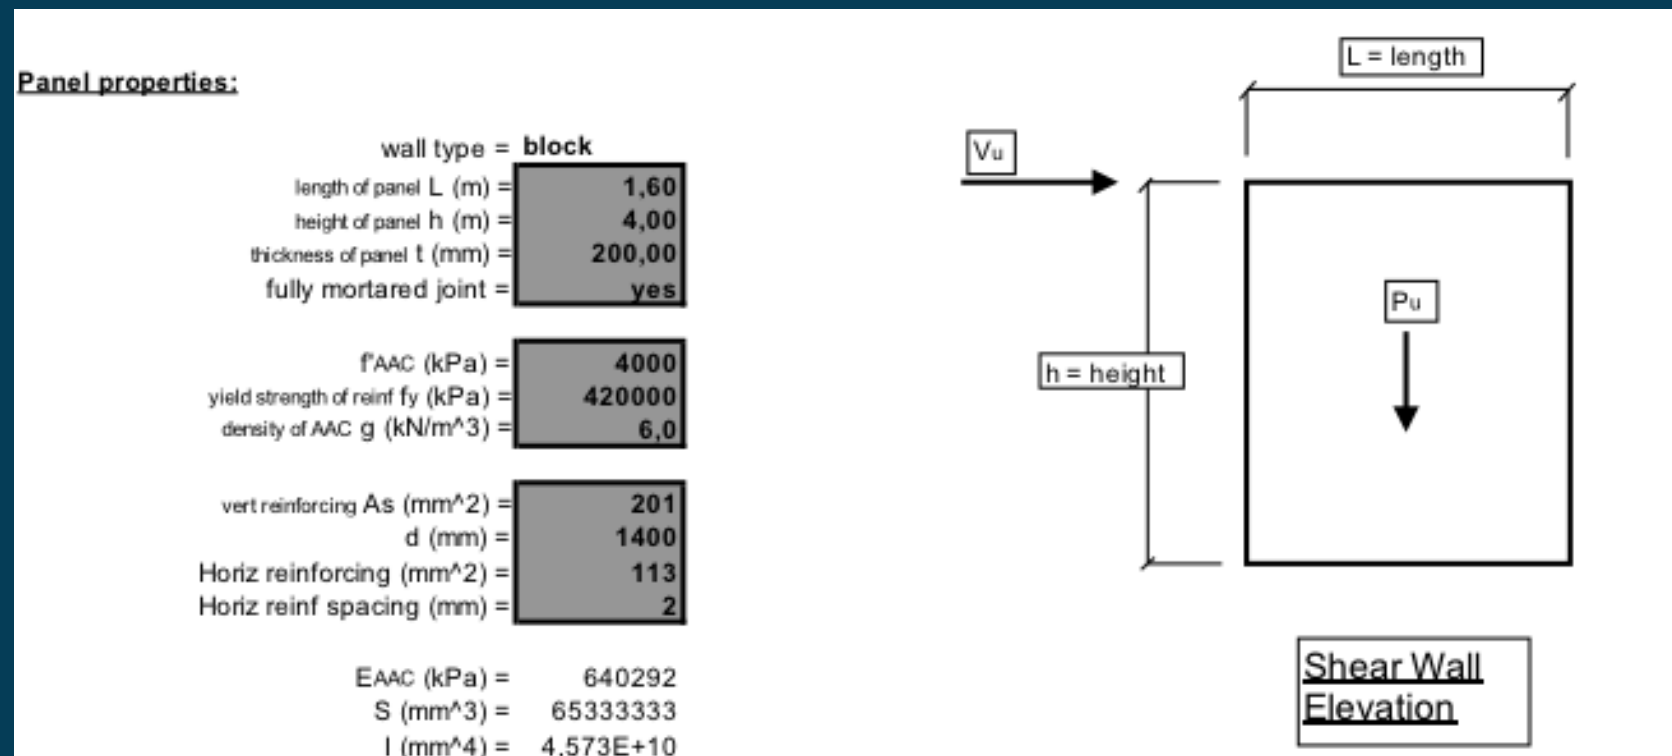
Panel properties:

wall type = block
length of panel L (m) = 1,60
height of panel h (m) = 4,00
thickness of panel t (mm) = 200,00
fully mortared joint = yes

f'AAC (kPa) = 4000
yield strength of reinf fy (kPa) = 420000
density of AAC g (kN/m^3) = 6,0

vert reinforcing As (mm^2) = 201
d (mm) = 1400
Horiz reinforcing (mm^2) = 113
Horiz reinf spacing (mm) = 2

EAAC (kPa) = 640292
S (mm^3) = 65333333
I (mm^4) = 4,573E+10

L = length

Vu

Pu

h = height

Shear Wall Elevation